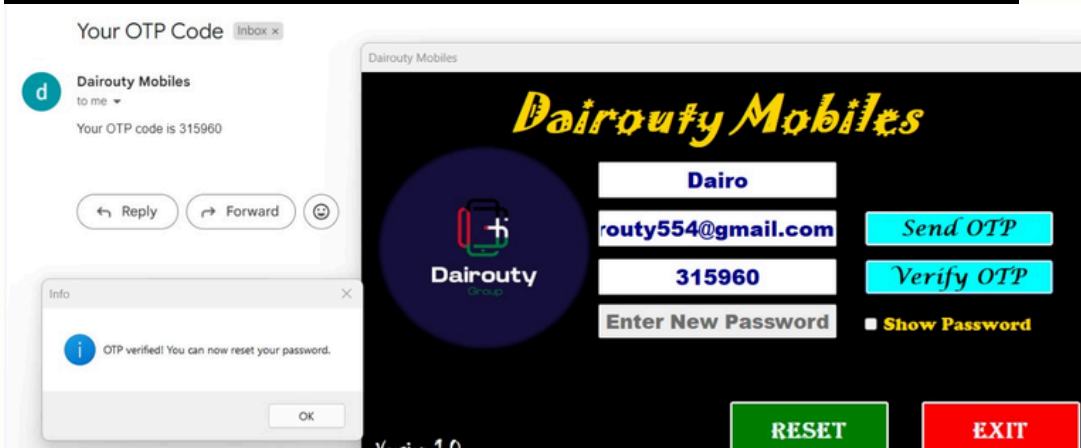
Your OTP Code Inbox ×

d

Dairouty Mobiles
to me

Your OTP code is 315960

Reply
Forward

Info
×

OTP verified! You can now reset your password.

OK

Dairouty Mobiles

Dairouty Mobiles

Dairouty
Group

Dairo
routy554@gmail.com
Send OTP
315960
Verify OTP
Enter New Password
Show Password

RESET
EXIT

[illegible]